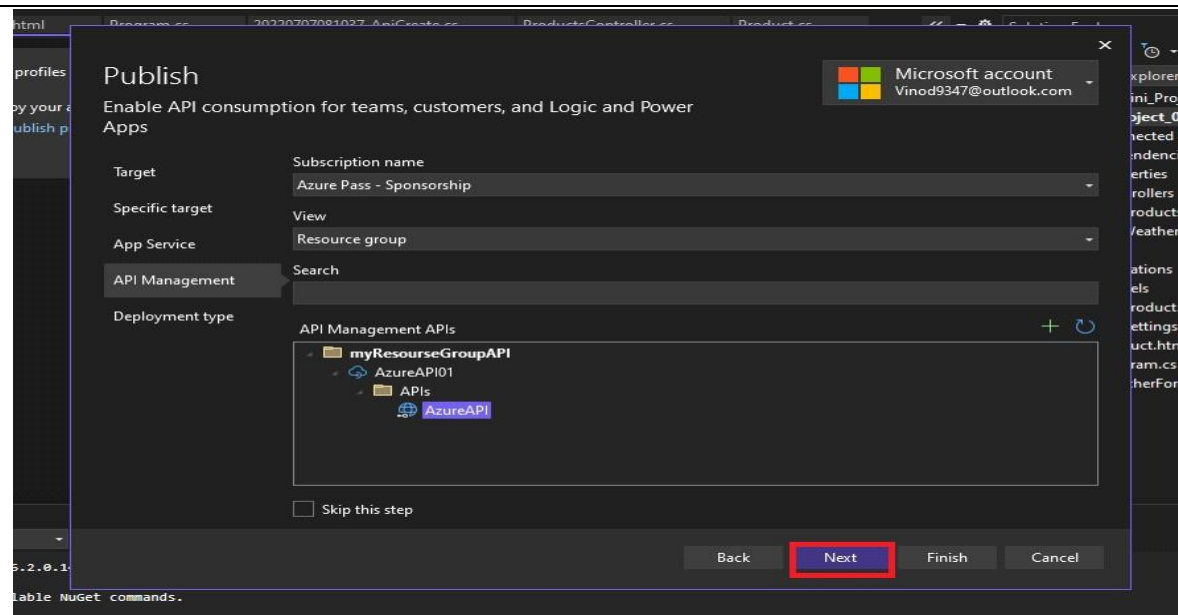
html Program.cs 20230707081037_ApiCreate.cs ProductsController.cs Product.cs

profiles
by your a
ublish p

Publish

Enable API consumption for teams, customers, and Logic and Power Apps

Microsoft account
Vinod9347@outlook.com

Target
Specific target
App Service
API Management
Deployment type

Subscription name
Azure Pass - Sponsorship
View
Resource group
Search

API Management APIs
myResourseGroupAPI
AzureAPI01
APIs
AzureAPI

Skip this step

Back
Next
Finish
Cancel

xplorer
ini_Pro
oject_0
nected
endenci
erties
rollers
roducts
Veather
ations
els
roduct.
ettings
uct.htm
ram.cs
herFor

5.2.0.1
lable NuGet commands.